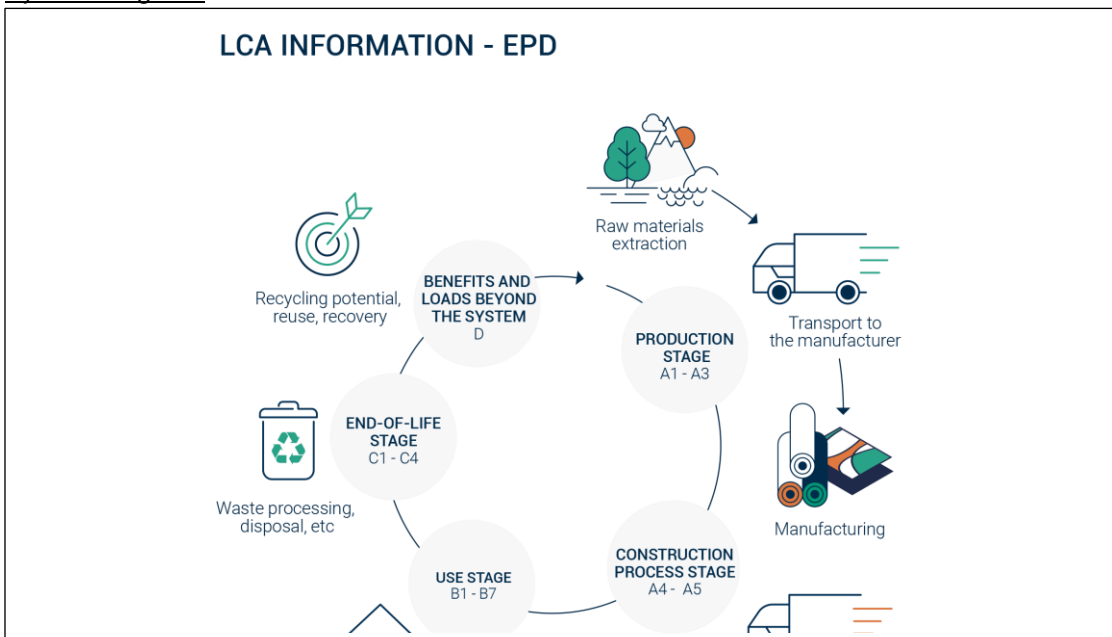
LCA INFORMATION - EPD

Raw materials extraction

Transport to the manufacturer

Manufacturing

Recycling potential, reuse, recovery

BENEFITS AND LOADS BEYOND THE SYSTEM
D

PRODUCTION STAGE
A1 - A3

END-OF-LIFE STAGE
C1 - C4

Waste processing, disposal, etc

USE STAGE
B1 - B7

CONSTRUCTION PROCESS STAGE
A4 - A5